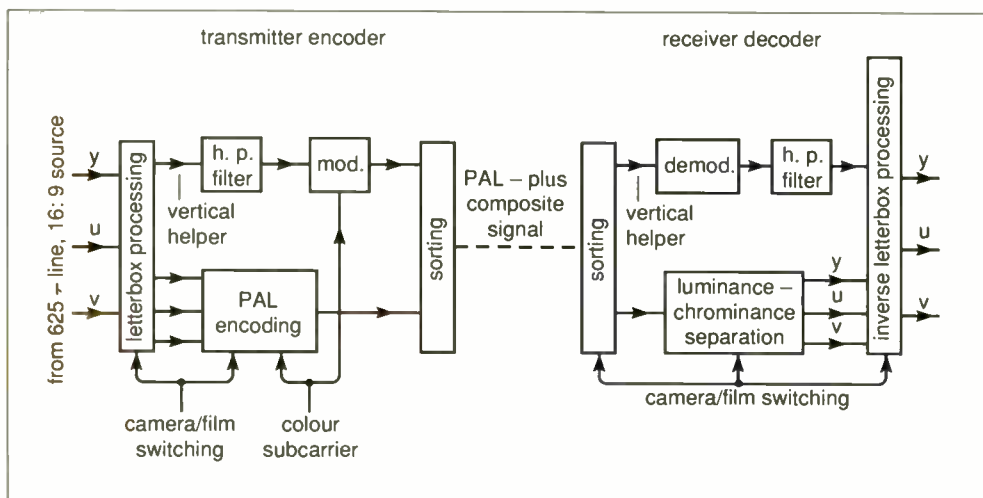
transmitter encoder

receiver decoder

from 625 - line, 16: 9 source

y

u

v

letterbox processing

h. p. filter

mod.

vertical helper

PAL encoding

sorting

PAL – plus composite signal

camera/film switching

colour subcarrier

sorting

demod.

h. p. filter

vertical helper

luminance – chrominance separation

y

u

v

inverse letterbox processing

y

u

v

camera/film switching